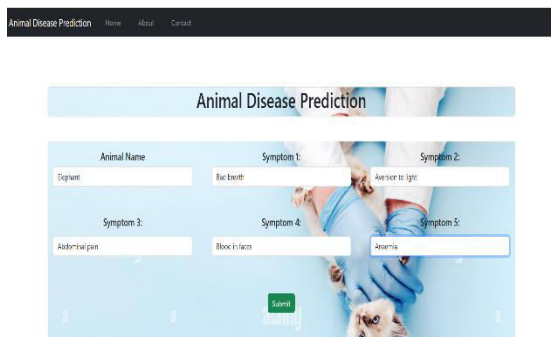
Animal Disease Prediction Home About Contact

Animal Disease Prediction

Animal Name
Elephant

Symptom 1:
Bad breath

Symptom 2:
Aversion to light

Symptom 3:
Abdominal pain

Symptom 4:
Blood in faces

Symptom 5:
Anaemia

Submit